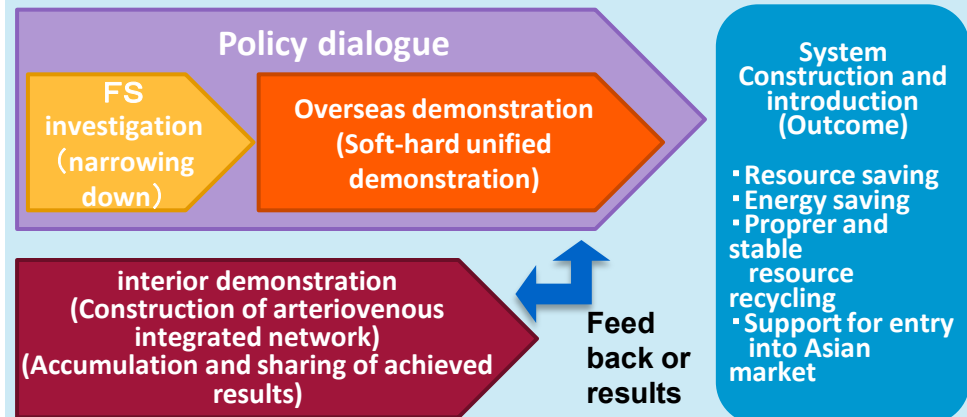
Policy dialogue

FS investigation （narrowing down）

Overseas demonstration (Soft-hard unified demonstration)

interior demonstration (Construction of arteriovenous integrated network) (Accumulation and sharing of achieved results)

Feed back or results

System Construction and introduction (Outcome)

・Resource saving
・Energy saving
・Proprer and stable resource recycling
・Support for entry into Asian market